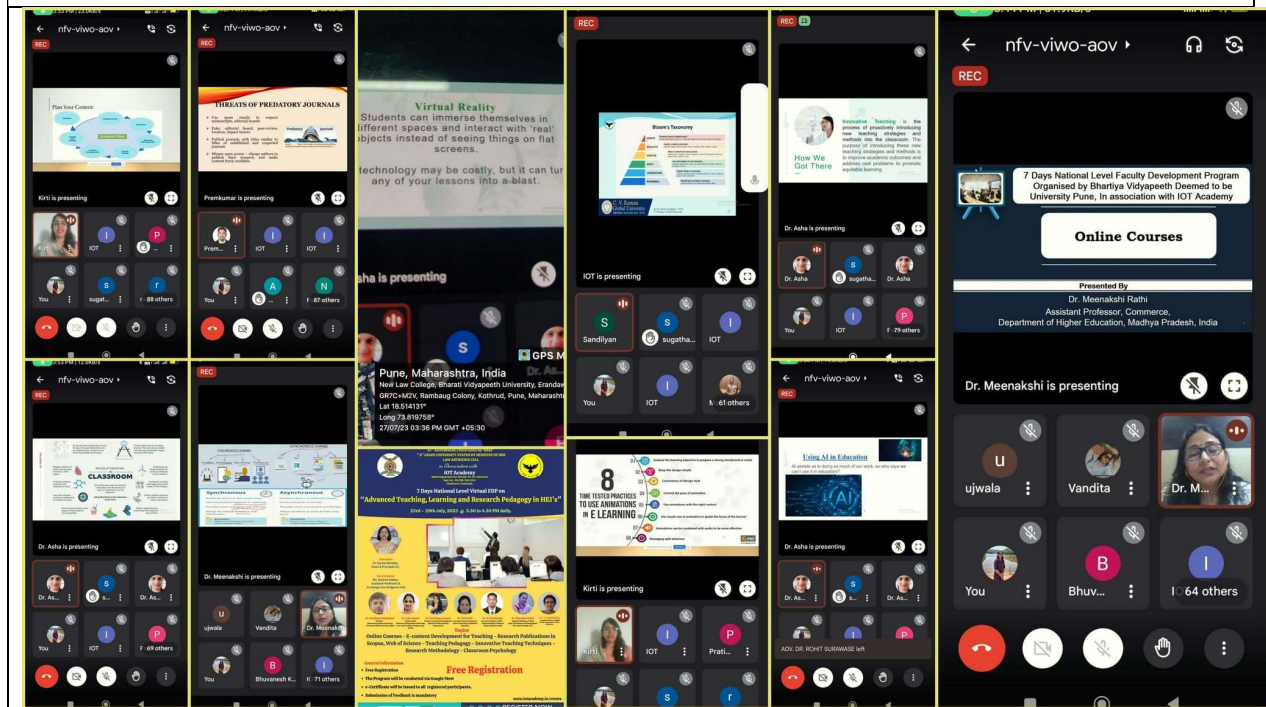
nfv-viwo-aov
REC
Plan Your Content
Kirti is presenting
Kirti
IOT
P
You
sugat...
88 others

nfv-viwo-aov
REC
THREATS OF PREDATORY JOURNALS
Premkumar is presenting
Prem...
IOT
IOT
You
A
N
87 others

Virtual Reality
Students can immerse themselves in different spaces and interact with 'real' objects instead of seeing things on flat screens.
technology may be costly, but it can turn any of your lessons into a blast.
sha is presenting
S
GPS M
Pune, Maharashtra, India
New Law College, Bharati Vidyapeeth University, Erandaw
GR7C+M2V, Rambaug Colony, Kothrud, Pune, Maharashtr
Lat 18.51431°
Long 73.819756°
27/07/23 03:36 PM GMT +05:30

REC
Bloom's Taxonomy
IOT is presenting
S
Sandilyan
S
sugatha...
IOT
You
IOT
61 others

REC
Innovative Teaching
How We Got There
Dr. Asha is presenting
Dr. Asha
S
sugatha...
Dr. Asha
You
IOT
79 others

nfv-viwo-aov
REC
7 Days National Level Faculty Development Program Organised by Bhartiya Vidyapeeth Deemed to be University Pune, In association with IOT Academy
Online Courses
Presented By
Dr. Meenakshi Rathi
Assistant Professor, Commerce,
Department of Higher Education, Madhya Pradesh, India
Dr. Meenakshi is presenting
u
ujwala
Vandita
Dr. M...
You
B
Bhuv...
I
64 others

nfv-viwo-aov
REC
CLASSROOM
Dr. Asha is presenting
Dr. As...
S
Dr. As...
You
IOT
P
69 others

REC
Synchronous
Asynchronous
Dr. Meenakshi is presenting
U
ujwala
Vandita
Dr. Meenakshi
You
B
Bhuvanesh K...
I
71 others

IOT Academy
7 Days National Level Virtual FDP on
"Advanced Teaching, Learning and Research Pedagogy in HEI's"
22nd - 28th July, 2023 @ 3.30 to 4.30 PM Daily.
Online Courses - E-content Development for Teaching - Research Publications in Scopus, Web of Science - Teaching Pedagogy - Innovative Teaching Techniques - Research Methodology - Classroom Psychology
Free Registration
REGISTER NOW

8
TIME TESTED PRACTICES TO USE ANIMATIONS IN E LEARNING
Kirti is presenting
Kirti
IOT
P
Prati...
S
r

nfv-viwo-aov
REC
Using AI in Education
AI
Dr. Asha is presenting
Dr. As...
S
Dr. As...
ADV. DR. ROHIT SURAWASE left